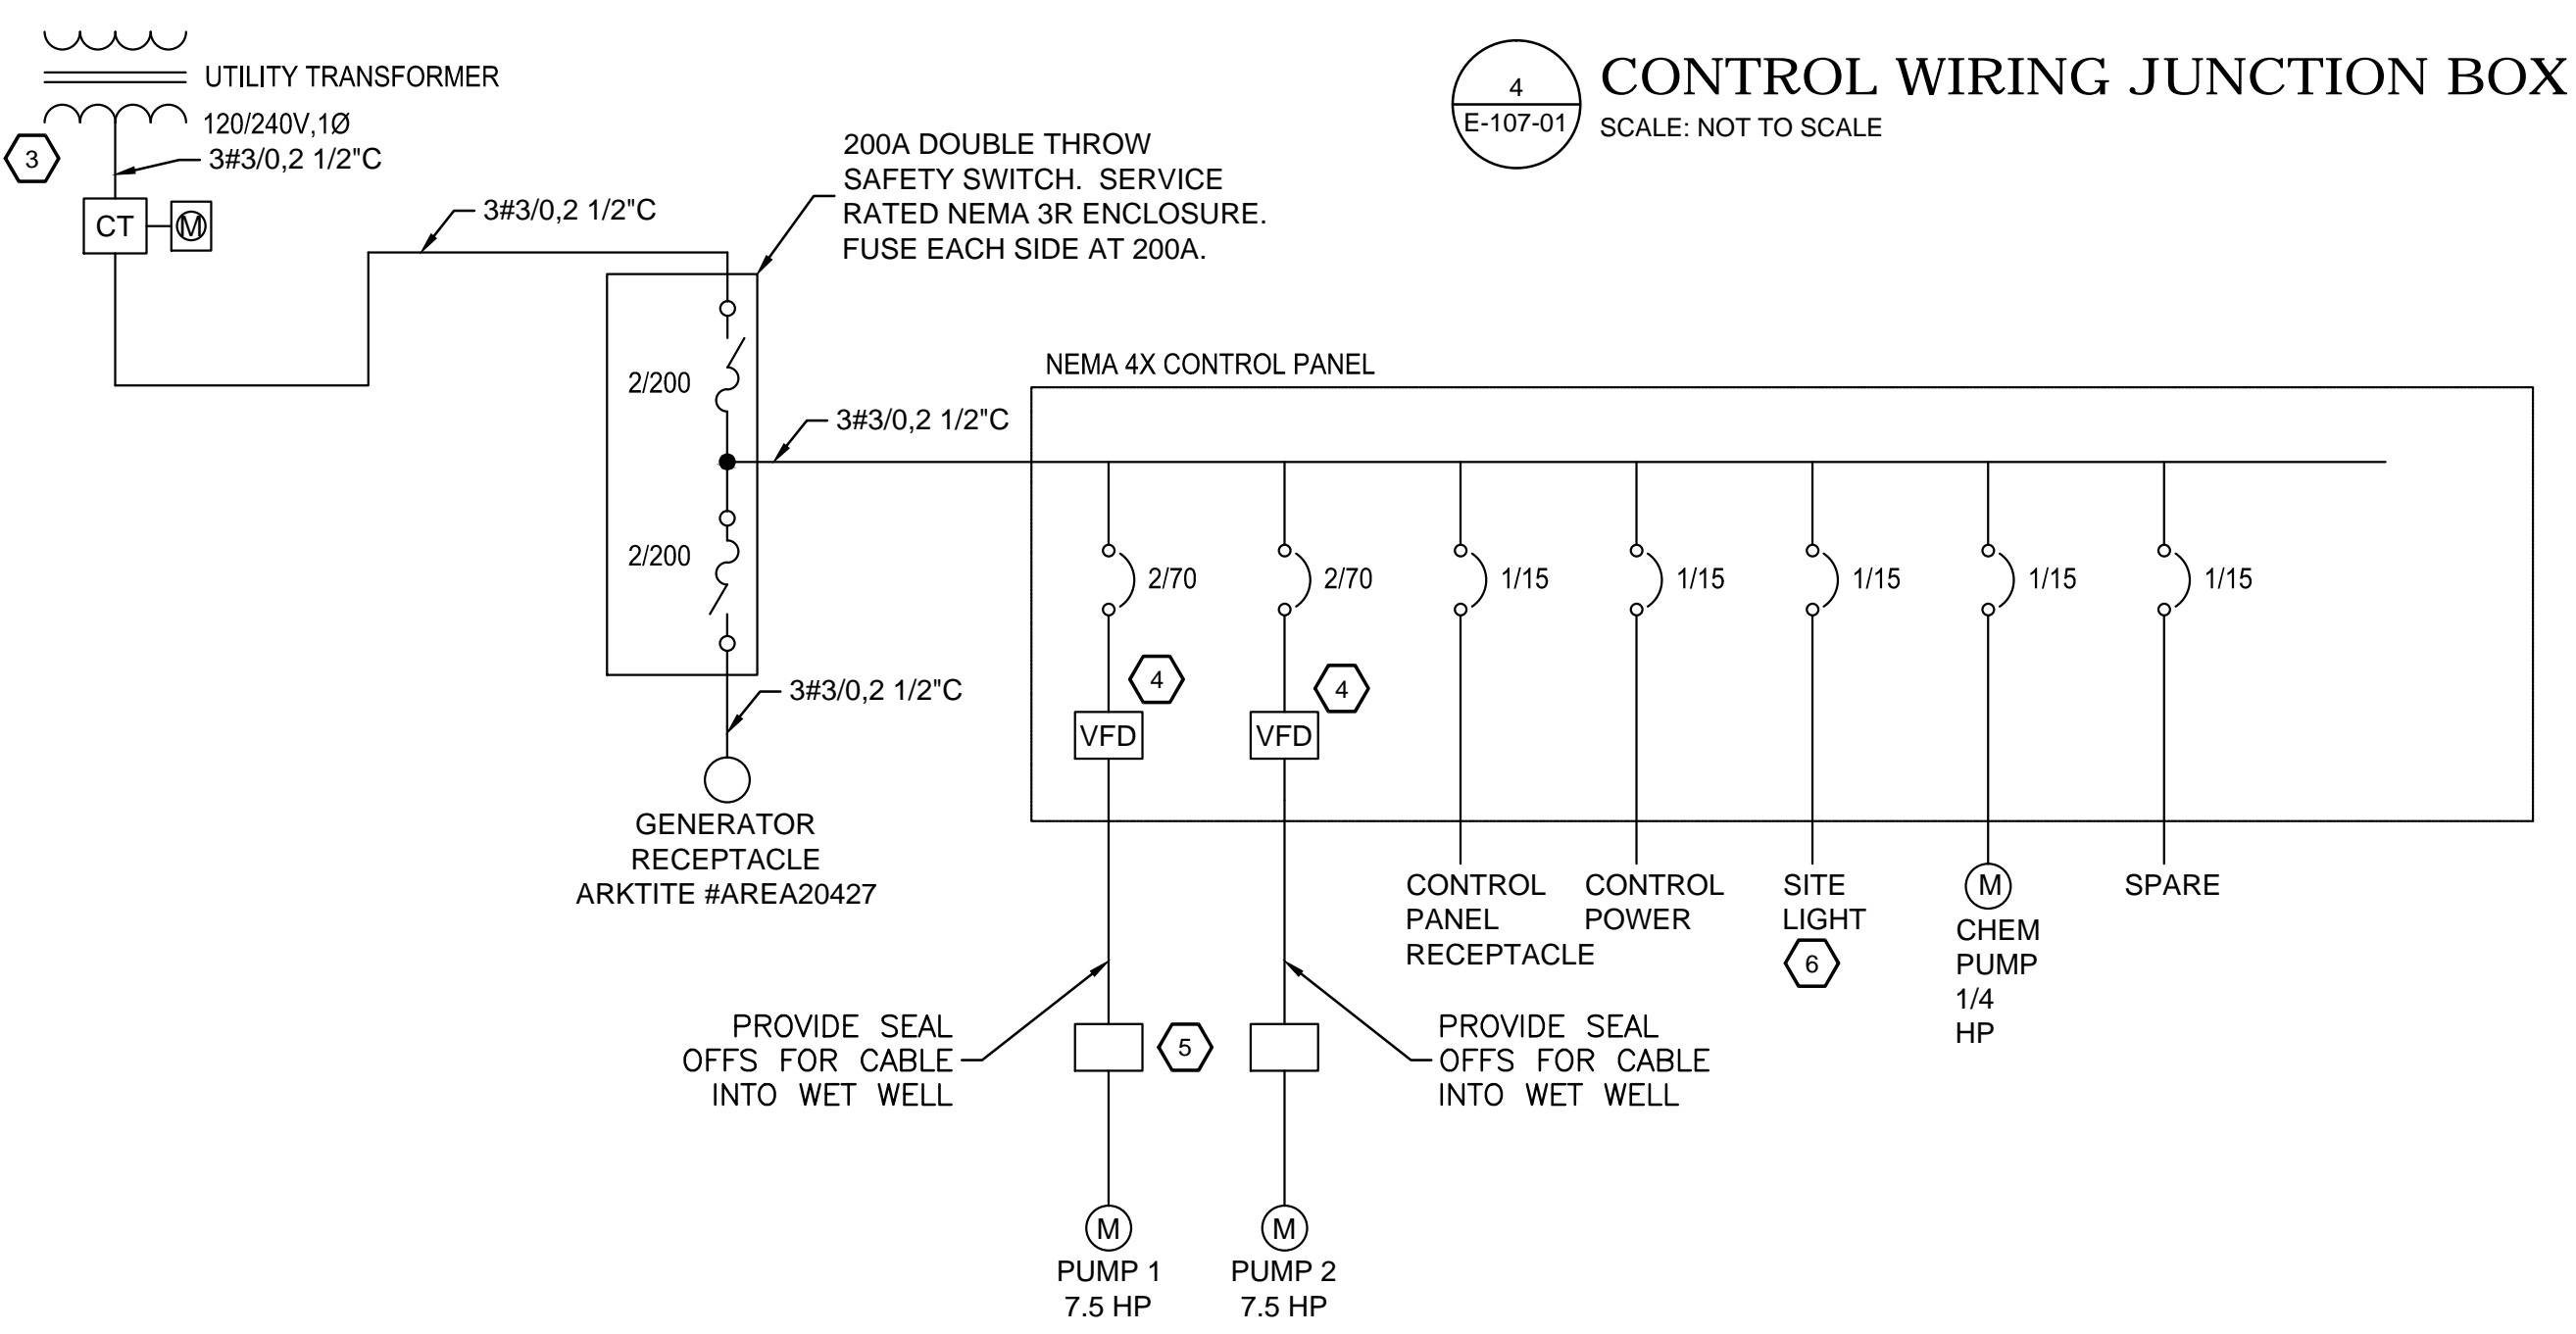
4
E-107-01
CONTROL WIRING JUNCTION BOX
SCALE: NOT TO SCALE

UTILITY TRANSFORMER
120/240V,1Ø
3
3#3/0,2 1/2"C
CT
M
3#3/0,2 1/2"C

200A DOUBLE THROW SAFETY SWITCH. SERVICE RATED NEMA 3R ENCLOSURE. FUSE EACH SIDE AT 200A.

2/200
3#3/0,2 1/2"C
2/200
3#3/0,2 1/2"C

GENERATOR RECEPTACLE ARKTITE #AREA20427

NEMA 4X CONTROL PANEL

2/70
2/70
1/15
1/15
1/15
1/15
1/15

4
VFD
4
VFD

CONTROL PANEL RECEPTACLE
CONTROL POWER
SITE LIGHT
6
M
CHEM PUMP 1/4 HP
SPARE

PROVIDE SEAL OFFS FOR CABLE INTO WET WELL
5
PROVIDE SEAL OFFS FOR CABLE INTO WET WELL

M
PUMP 1
7.5 HP
M
PUMP 2
7.5 HP